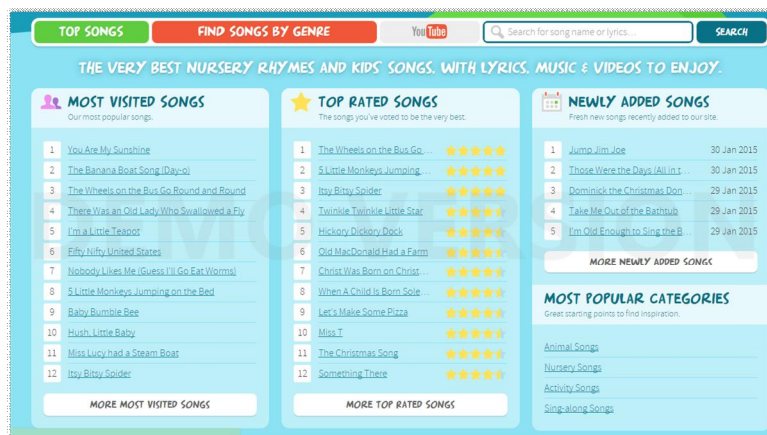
TOP SONGS
FIND SONGS BY GENRE
YouTube
Search for song name or lyrics...
SEARCH

THE VERY BEST NURSERY RHYMES AND KIDS' SONGS, WITH LYRICS, MUSIC & VIDEOS TO ENJOY.

MOST VISITED SONGS
Our most popular songs.

| | |
|---|---|
| 1 | You Are My Sunshine |
| 2 | The Banana Boat Song (Day-o) |
| 3 | The Wheels on the Bus Go Round and Round |
| 4 | There Was an Old Lady Who Swallowed a Fly |
| 5 | I'm a Little Teapot |
| 6 | Fifty Nifty United States |
| 7 | Nobody Likes Me (Guess I'll Go Eat Worms) |
| 8 | 5 Little Monkeys Jumping on the Bed |
| 9 | Baby Bumble Bee |
| 10 | Hush, Little Baby |
| 11 | Miss Lucy had a Steam Boat |
| 12 | Itsy Bitsy Spider |

MORE MOST VISITED SONGS

TOP RATED SONGS
The songs you've voted to be the very best.

| | |
|---|---|
| 1 | The Wheels on the Bus Go... |
| 2 | 5 Little Monkeys Jumping... |
| 3 | Itsy Bitsy Spider |
| 4 | Twinkle Twinkle Little Star |
| 5 | Hickory Dickory Dock |
| 6 | Old MacDonald Had a Farm |
| 7 | Christ Was Born on Christ... |
| 8 | When A Child Is Born Sole... |
| 9 | Let's Make Some Pizza |
| 10 | Miss T |
| 11 | The Christmas Song |
| 12 | Something There |

MORE TOP RATED SONGS

NEWLY ADDED SONGS
Fresh new songs recently added to our site.

| | | |
|---|---|---|
| 1 | Jump Jim Joe | 30 Jan 2015 |
| 2 | Those Were the Days (All in t... | 30 Jan 2015 |
| 3 | Dominick the Christmas Don... | 29 Jan 2015 |
| 4 | Take Me Out of the Bathtub | 29 Jan 2015 |
| 5 | I'm Old Enough to Sing the B... | 29 Jan 2015 |

MORE NEWLY ADDED SONGS

MOST POPULAR CATEGORIES
Great starting points to find inspiration.

Animal Songs
Nursery Songs
Activity Songs
Sing-along Songs